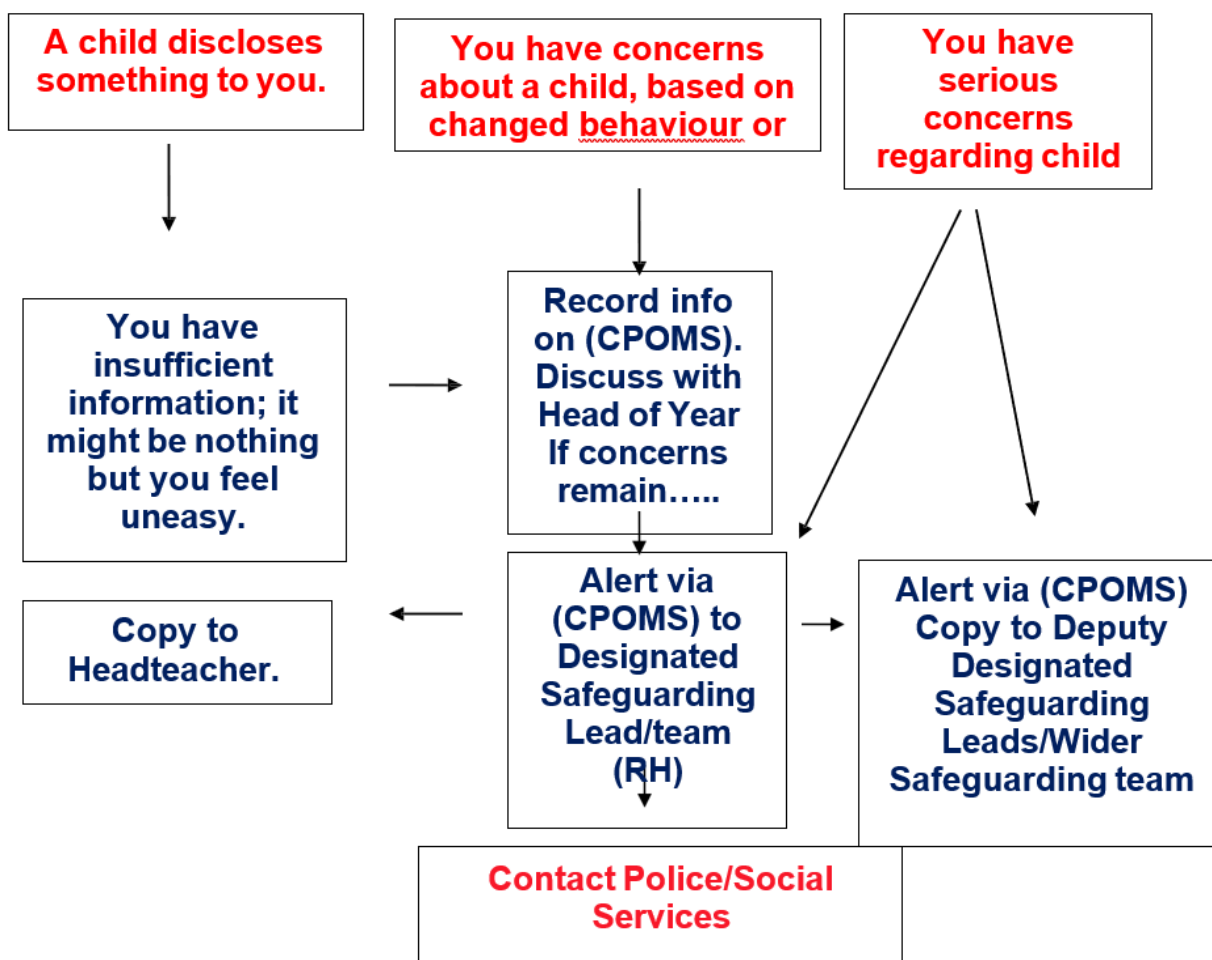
A child discloses something to you.

You have concerns about a child, based on changed behaviour or

You have serious concerns regarding child

You have insufficient information; it might be nothing but you feel uneasy.

Record info on (CPOMS). Discuss with Head of Year If concerns remain…..

Alert via (CPOMS) to Designated Safeguarding Lead/team (RH)

Copy to Headteacher.

Alert via (CPOMS) Copy to Deputy Designated Safeguarding Leads/Wider Safeguarding team

Contact Police/Social Services